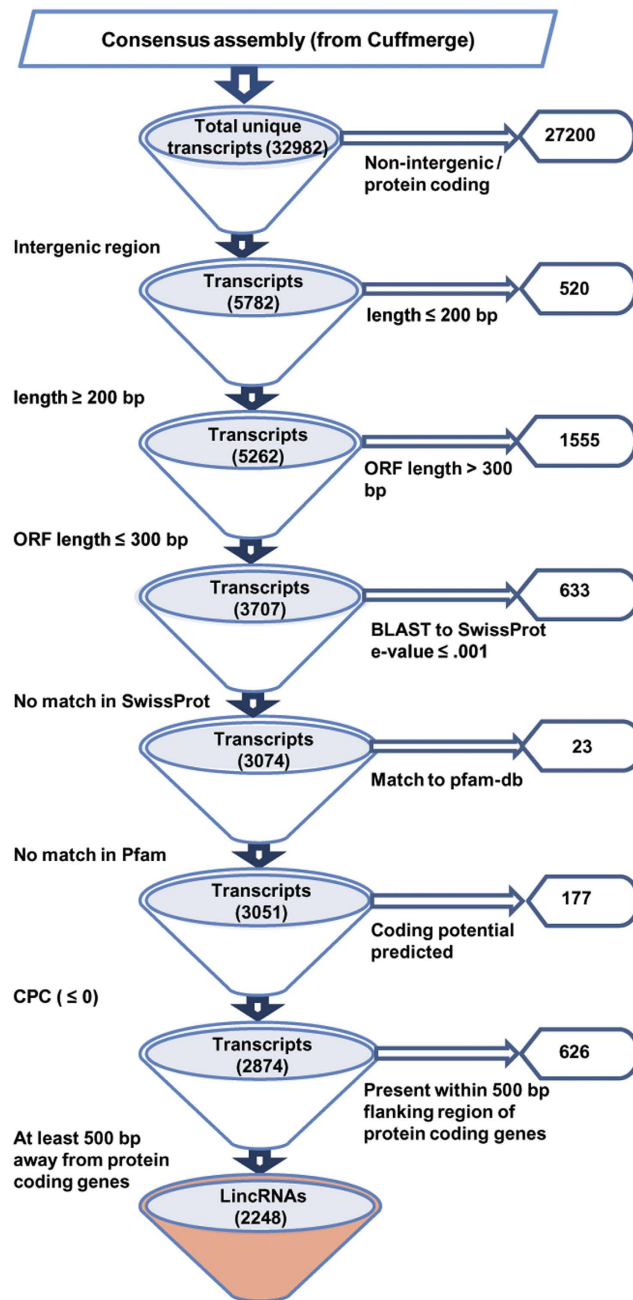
Consensus assembly (from Cuffmerge)

Total unique transcripts (32982)

Non-intergenic / protein coding

27200

Intergenic region

Transcripts (5782)

length ≤ 200 bp

520

length ≥ 200 bp

Transcripts (5262)

ORF length > 300 bp

1555

ORF length ≤ 300 bp

Transcripts (3707)

BLAST to SwissProt e-value ≤ .001

633

No match in SwissProt

Transcripts (3074)

Match to pfam-db

23

No match in Pfam

Transcripts (3051)

Coding potential predicted

177

CPC ( ≤ 0)

Transcripts (2874)

Present within 500 bp flanking region of protein coding genes

626

At least 500 bp away from protein coding genes

LincRNAs (2248)